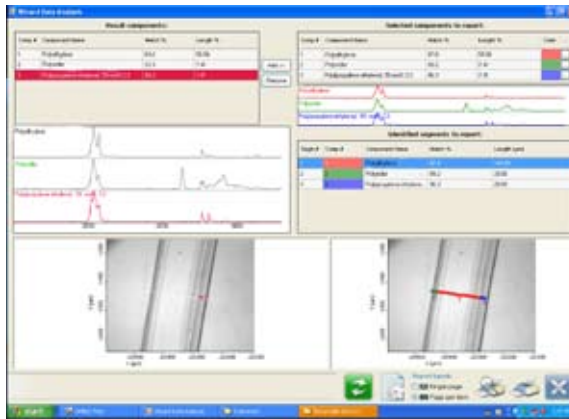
Wizard Data Analysis

Result components:

| Comp # | Component Name | Match % | Length % |
|---|---|---|---|
| 1 | Polyethylene | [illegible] | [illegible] |
| 2 | Polyester | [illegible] | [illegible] |
| 3 | Polypropylene-ethylene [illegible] | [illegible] | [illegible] |

Add >>

Remove

Polyethylene

Polyester

Polypropylene-ethylene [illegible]

Selected components to report:

| Comp # | Component Name | Match % | Length % | Color |
|---|---|---|---|---|
| 1 | Polyethylene | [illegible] | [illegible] | |
| 2 | Polyester | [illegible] | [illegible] | |
| 3 | Polypropylene-ethylene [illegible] | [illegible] | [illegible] | |

Polyethylene

Polyester

Polypropylene-ethylene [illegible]

Identified segments to report:

| Segm # | Comp # | Component Name | Match % | Length (µm) |
|---|---|---|---|---|
| 1 | 1 | Polyethylene | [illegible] | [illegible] |
| 2 | 2 | Polyester | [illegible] | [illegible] |
| 3 | 3 | Polypropylene-ethylene | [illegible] | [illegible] |

Report layout

Single page

Page per item

start